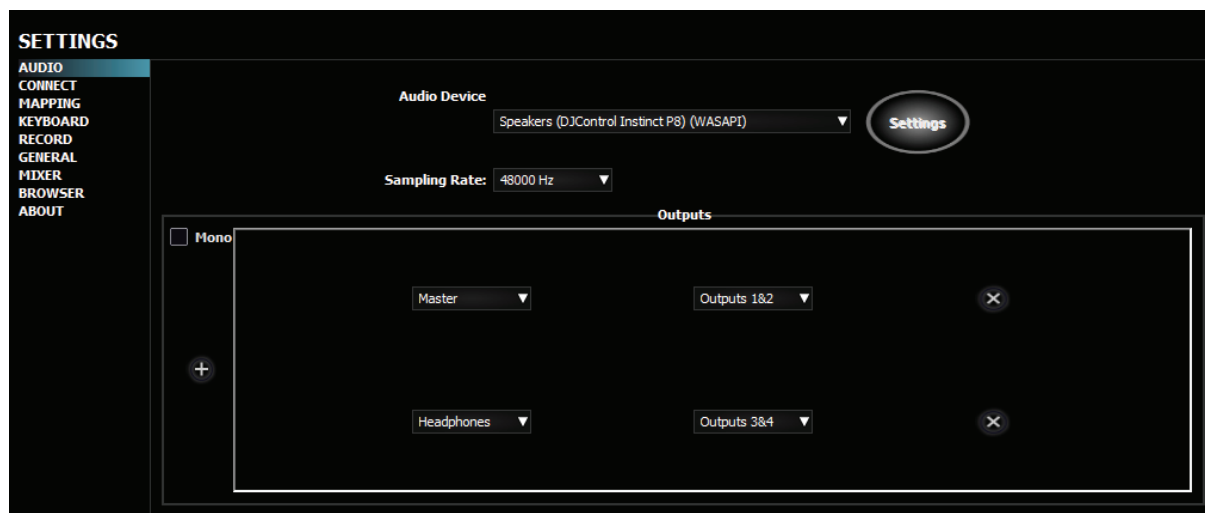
SETTINGS
AUDIO
CONNECT
MAPPING
KEYBOARD
RECORD
GENERAL
MIXER
BROWSER
ABOUT

Audio Device
Speakers (DJControl Instinct P8) (WASAPI) ▼
Settings

Sampling Rate: 48000 Hz ▼

Outputs
Mono

Master ▼
Outputs 1&2 ▼
✕

+

Headphones ▼
Outputs 3&4 ▼
✕